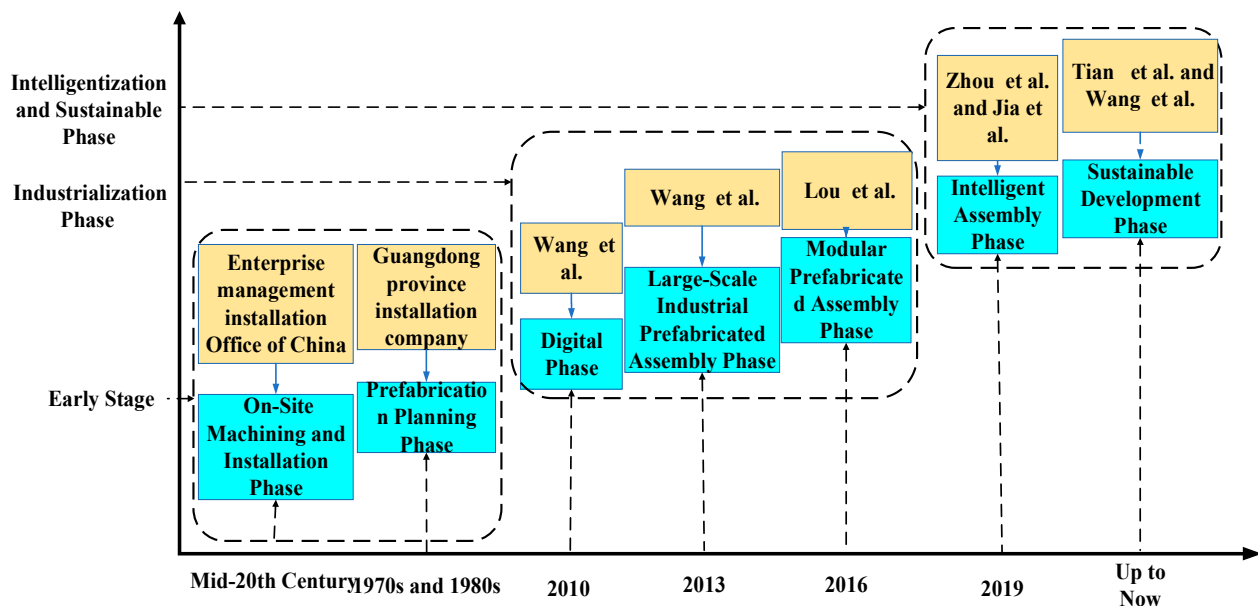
Intelligentization and Sustainable Phase

Industrialization Phase

Early Stage

Enterprise management installation Office of China

On-Site Machining and Installation Phase

Guangdong province installation company

Prefabrication Planning Phase

Wang et al.

Digital Phase

Wang et al.

Large-Scale Industrial Prefabricated Assembly Phase

Lou et al.

Modular Prefabricated Assembly Phase

Zhou et al. and Jia et al.

Intelligent Assembly Phase

Tian et al. and Wang et al.

Sustainable Development Phase

Mid-20th Century

1970s and 1980s

2010

2013

2016

2019

Up to Now